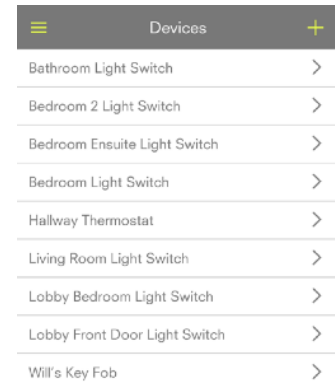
≡ Devices +

Bathroom Light Switch >

Bedroom 2 Light Switch >

Bedroom Ensuite Light Switch >

Bedroom Light Switch >

Hallway Thermostat >

Living Room Light Switch >

Lobby Bedroom Light Switch >

Lobby Front Door Light Switch >

Will's Key Fob >